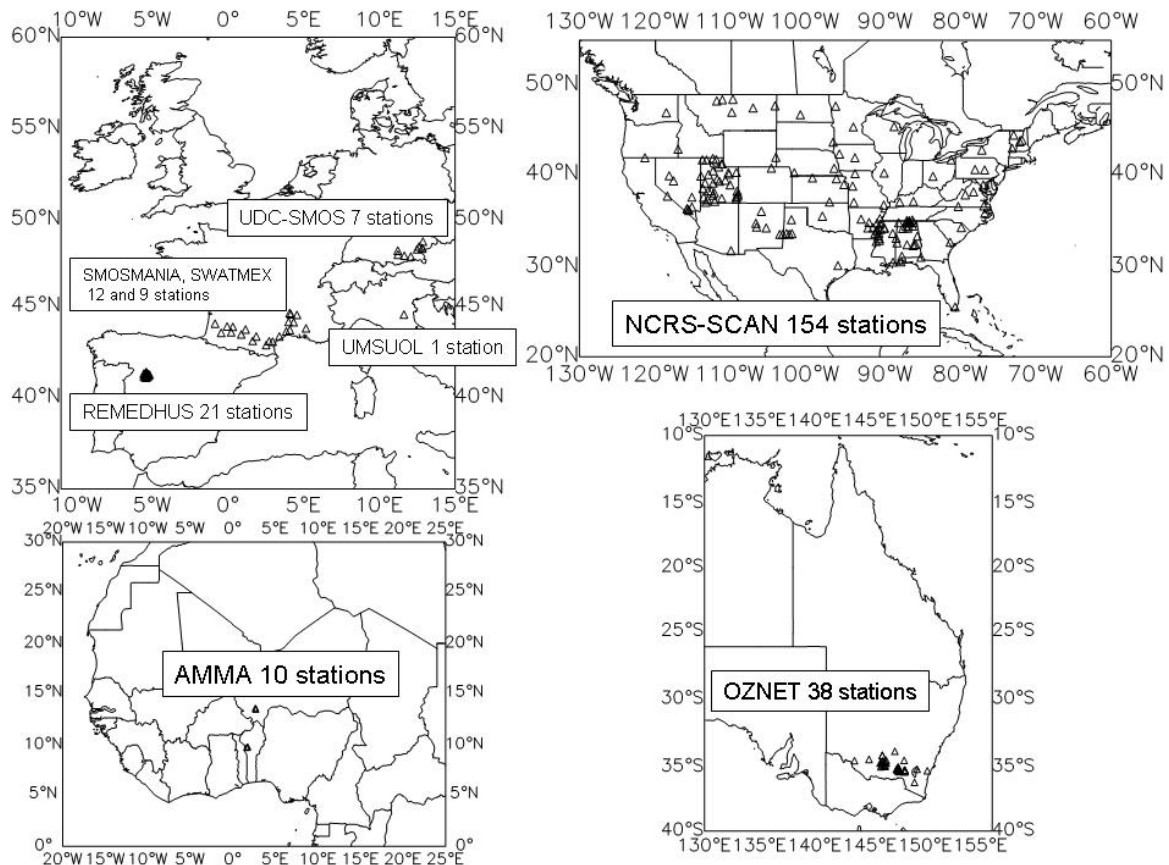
10°W 5°W 0° 5°E 10°E 15°E
60°N 55°N 50°N 45°N 40°N 35°N
60°N 55°N 50°N 45°N 40°N 35°N
UDC-SMOS 7 stations
SMOSMANIA, SWATMEX 12 and 9 stations
UMSUOL 1 station
REMEDHUS 21 stations
10°W 5°W 0° 5°E 10°E 15°E

130°W 120°W 110°W 100°W 90°W 80°W 70°W 60°W
50°N 40°N 30°N 20°N
50°N 40°N 30°N 20°N
NCRS-SCAN 154 stations
130°W 120°W 110°W 100°W 90°W 80°W 70°W 60°W

20°W 15°W 10°W 5°W 0° 5°E 10°E 15°E 20°E 25°E
30°N 25°N 20°N 15°N 10°N 5°N 0°
30°N 25°N 20°N 15°N 10°N 5°N 0°
AMMA 10 stations
20°W 15°W 10°W 5°W 0° 5°E 10°E 15°E 20°E 25°E

130°E 135°E 140°E 145°E 150°E 155°E
10°S 15°S 20°S 25°S 30°S 35°S 40°S
10°S 15°S 20°S 25°S 30°S 35°S 40°S
OZNET 38 stations
130°E 135°E 140°E 145°E 150°E 155°E